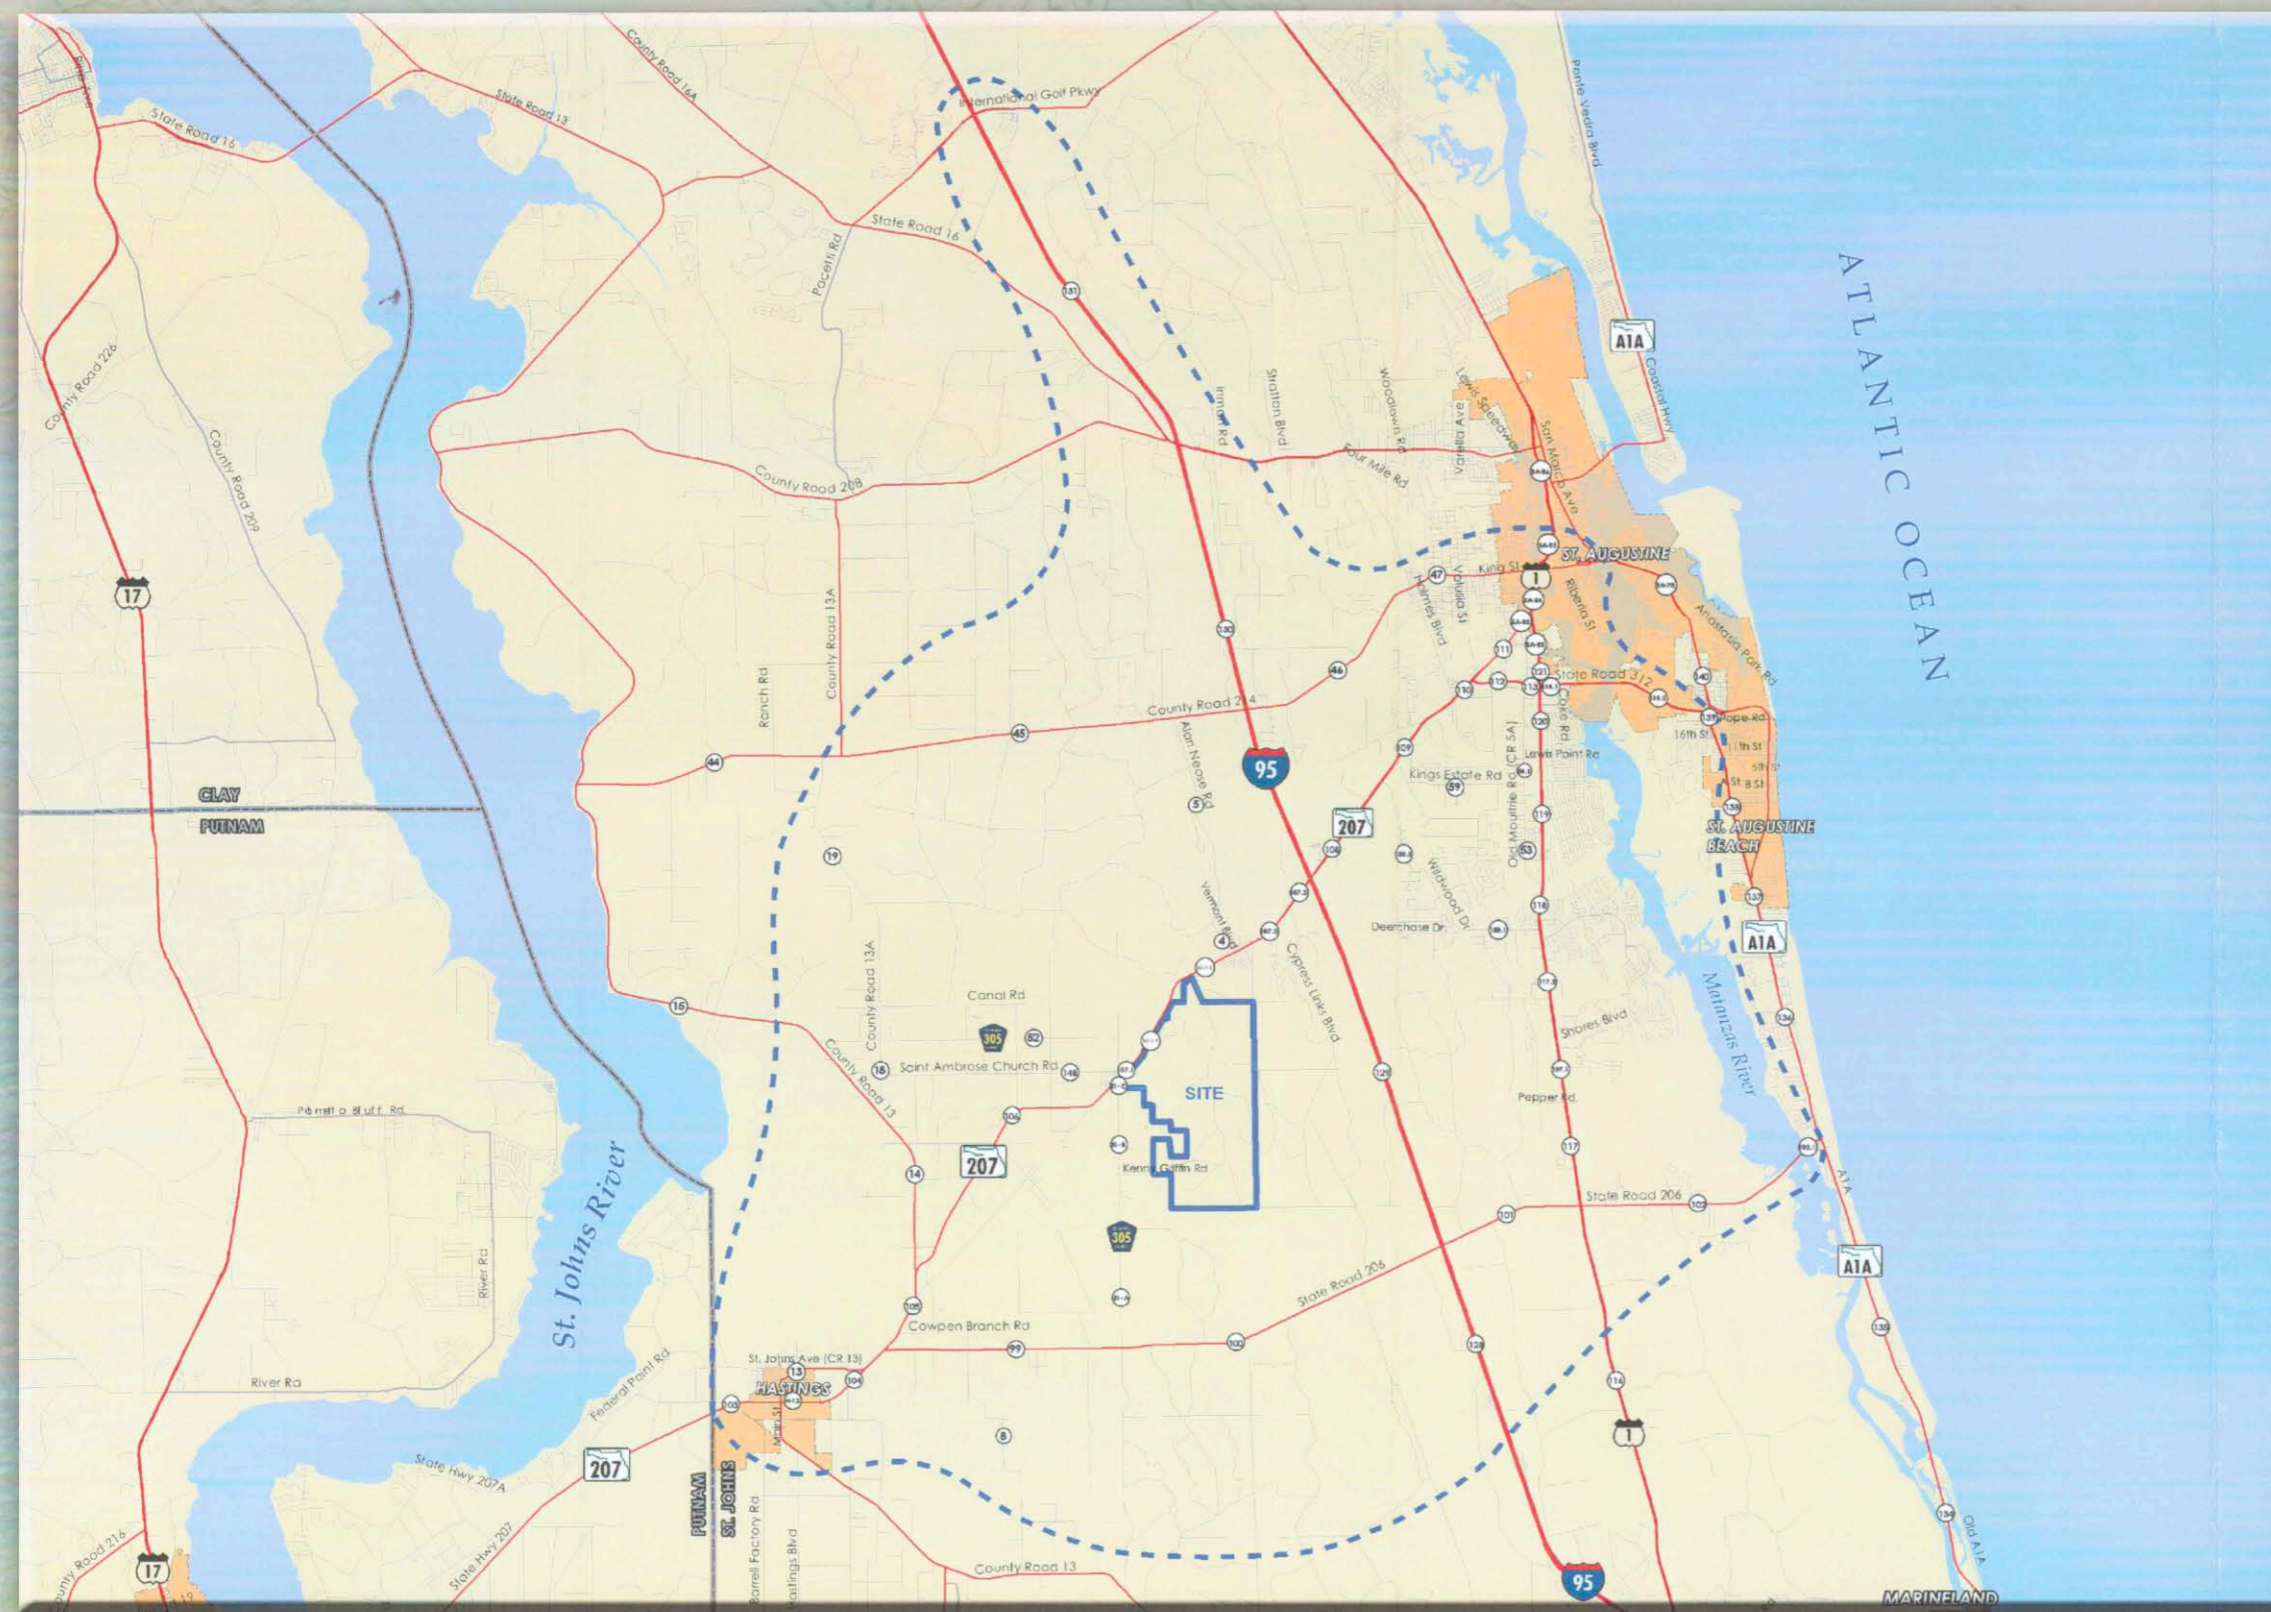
County Road 16A
International Golf Pkwy
State Road 13
State Road 16
State Road 16
Ponte Vedra Blvd
ATLANTIC OCEAN
Pacetti Rd
A1A
Coastal Hwy
County Road 226
County Road 209
Inman Rd
Stratton Blvd
Woodlawn Rd
Lewis Speedway
Varella Ave
San Marco Ave
Four Mile Rd
County Road 208
ST. AUGUSTINE
King St
17
Holmes Blvd
Volusia St
Ribaria St
Anastasia Park Rd
County Road 13A
Ranch Rd
State Road 312
Pope Rd
County Road 214
Alan Neese Rd
16th St
11th St
Lewis Point Rd
95
Kings Estate Rd
Old Moultrie Rd (CR 5A)
CLAY
PUTNAM
207
ST. AUGUSTINE BEACH
Wildwood Dr
Vermont Rd
Deerchase Dr
A1A
Cypress Links Blvd
Canal Rd
County Road 13A
305
Shores Blvd
Matanzas River
Saint Ambrose Church Rd
County Road 13
SITE
Pepper Rd
Palmetto Bluff Rd
St. Johns River
207
Kenny Giffin Rd
State Road 206
305
A1A
River Rd
State Road 206
Cowpen Branch Rd
St. Johns Ave (CR 13)
Federal Point Rd
HASTINGS
River Rd
Main St
State Hwy 207A
207
PUTNAM
ST. JOHNS
Barrell Factory Rd
Hastings Blvd
County Road 216
State Hwy 207
17
County Road 13
95
Old A1A
MARINELAND